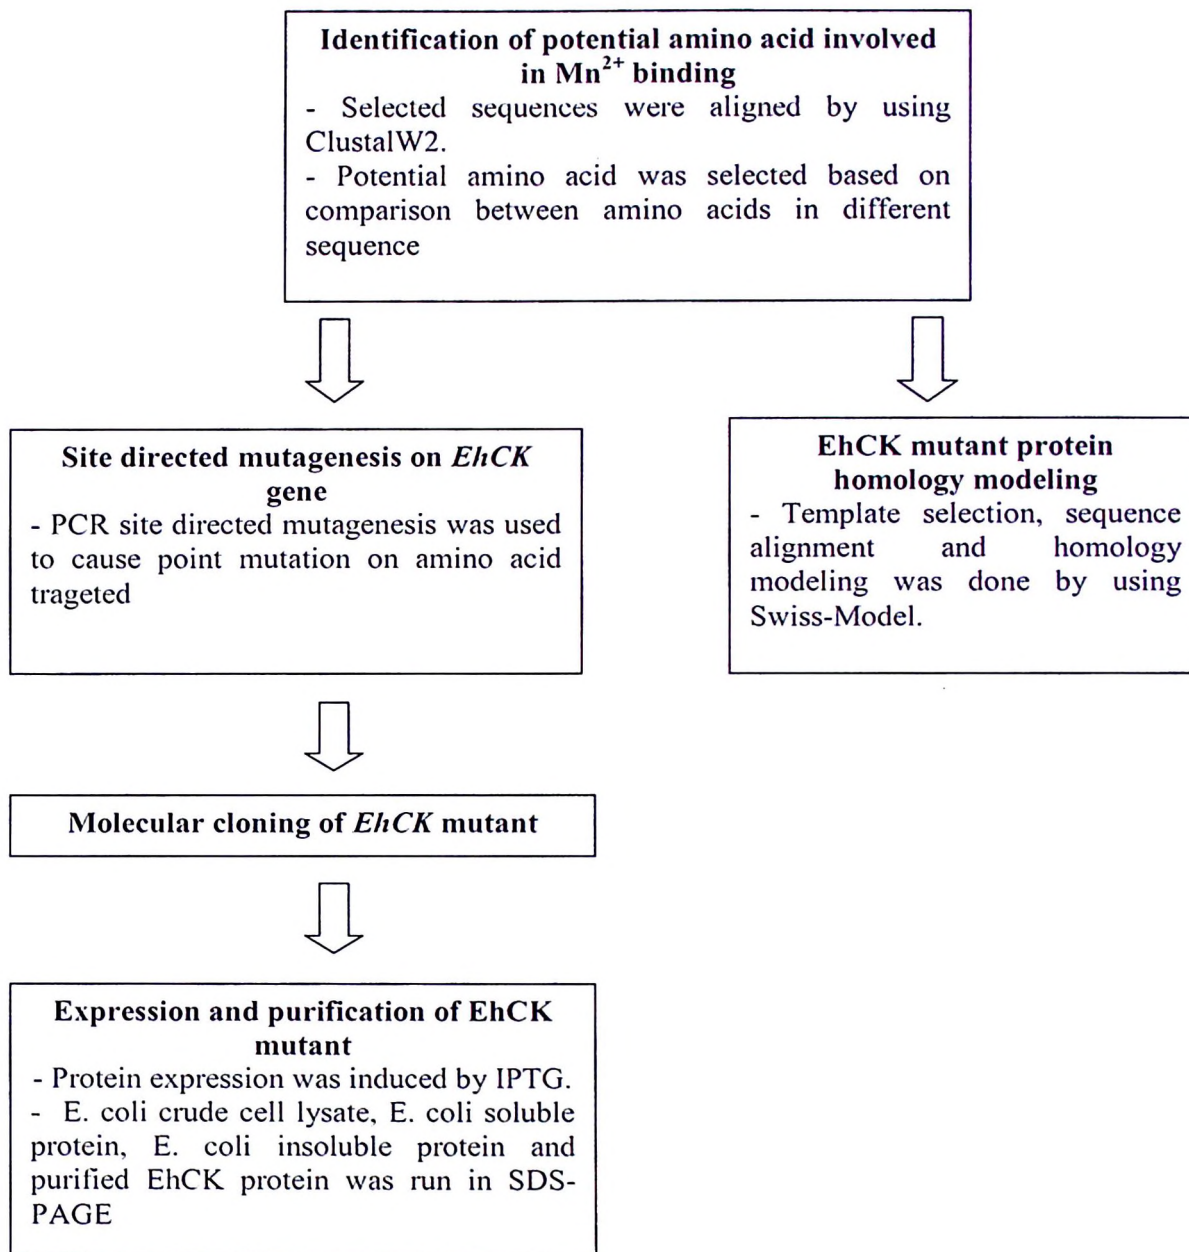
Identification of potential amino acid involved in $Mn^{2+}$ binding

- Selected sequences were aligned by using ClustalW2.
- Potential amino acid was selected based on comparison between amino acids in different sequence

Site directed mutagenesis on *EhCK* gene

- PCR site directed mutagenesis was used to cause point mutation on amino acid trageted

EhCK mutant protein homology modeling

- Template selection, sequence alignment and homology modeling was done by using Swiss-Model.

Molecular cloning of *EhCK* mutant

Expression and purification of EhCK mutant

- Protein expression was induced by IPTG.
- E. coli crude cell lysate, E. coli soluble protein, E. coli insoluble protein and purified EhCK protein was run in SDS-PAGE